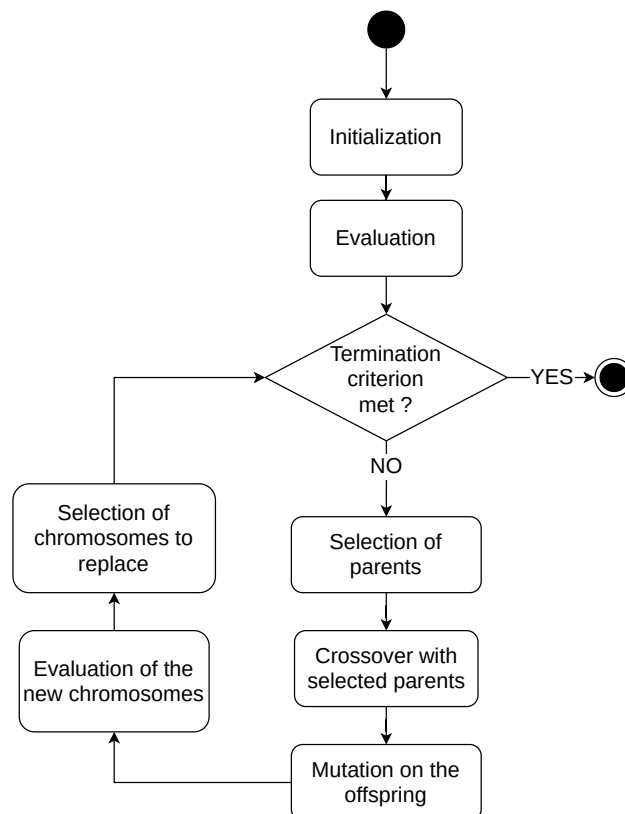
Initialization

Evaluation

Termination criterion met ?

YES

NO

Selection of parents

Crossover with selected parents

Mutation on the offspring

Evaluation of the new chromosomes

Selection of chromosomes to replace